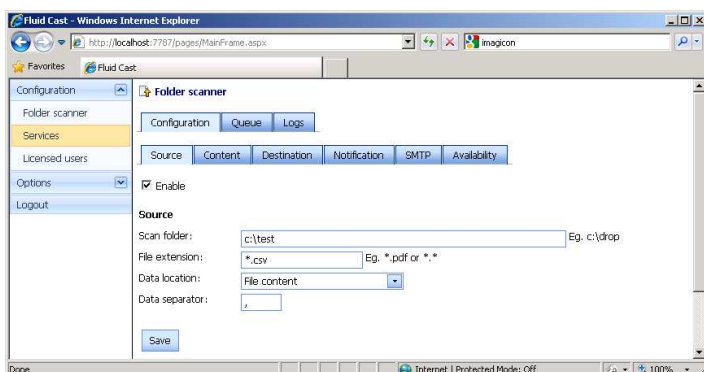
Fluid Cast - Windows Internet Explorer

http://localhost:7787/pages/MainFrame.aspx

imagicon

Favorites

Fluid Cast

Configuration

Folder scanner

Services

Licensed users

Options

Logout

Folder scanner

Configuration | Queue | Logs

Source | Content | Destination | Notification | SMTP | Availability

Enable

Source

Scan folder: c:\test Eg. c:\drop

File extension: *.csv Eg. *.pdf or *.*

Data location: File content

Data separator: ,

Save

Done

Internet | Protected Mode: Off

100%